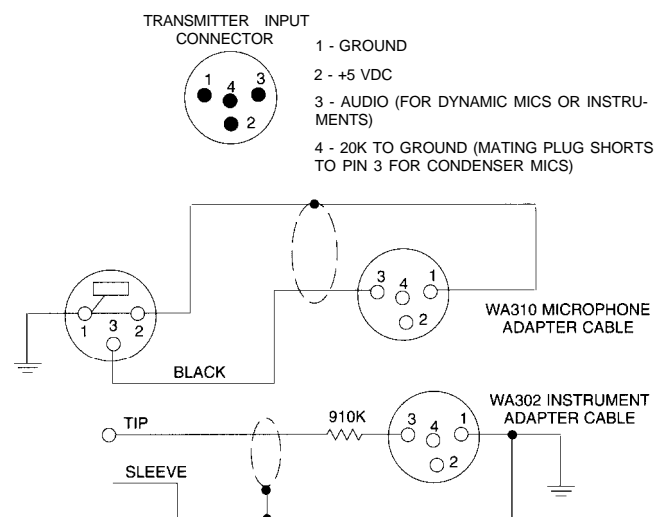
TRANSMITTER INPUT CONNECTOR

1 4 3
2

1 - GROUND

2 - +5 VDC

3 - AUDIO (FOR DYNAMIC MICS OR INSTRUMENTS)

4 - 20K TO GROUND (MATING PLUG SHORTS TO PIN 3 FOR CONDENSER MICS)

1 3 2

3 4 1
2

WA310 MICROPHONE ADAPTER CABLE

BLACK

WA302 INSTRUMENT ADAPTER CABLE

TIP

910K

3 4 1
2

SLEEVE